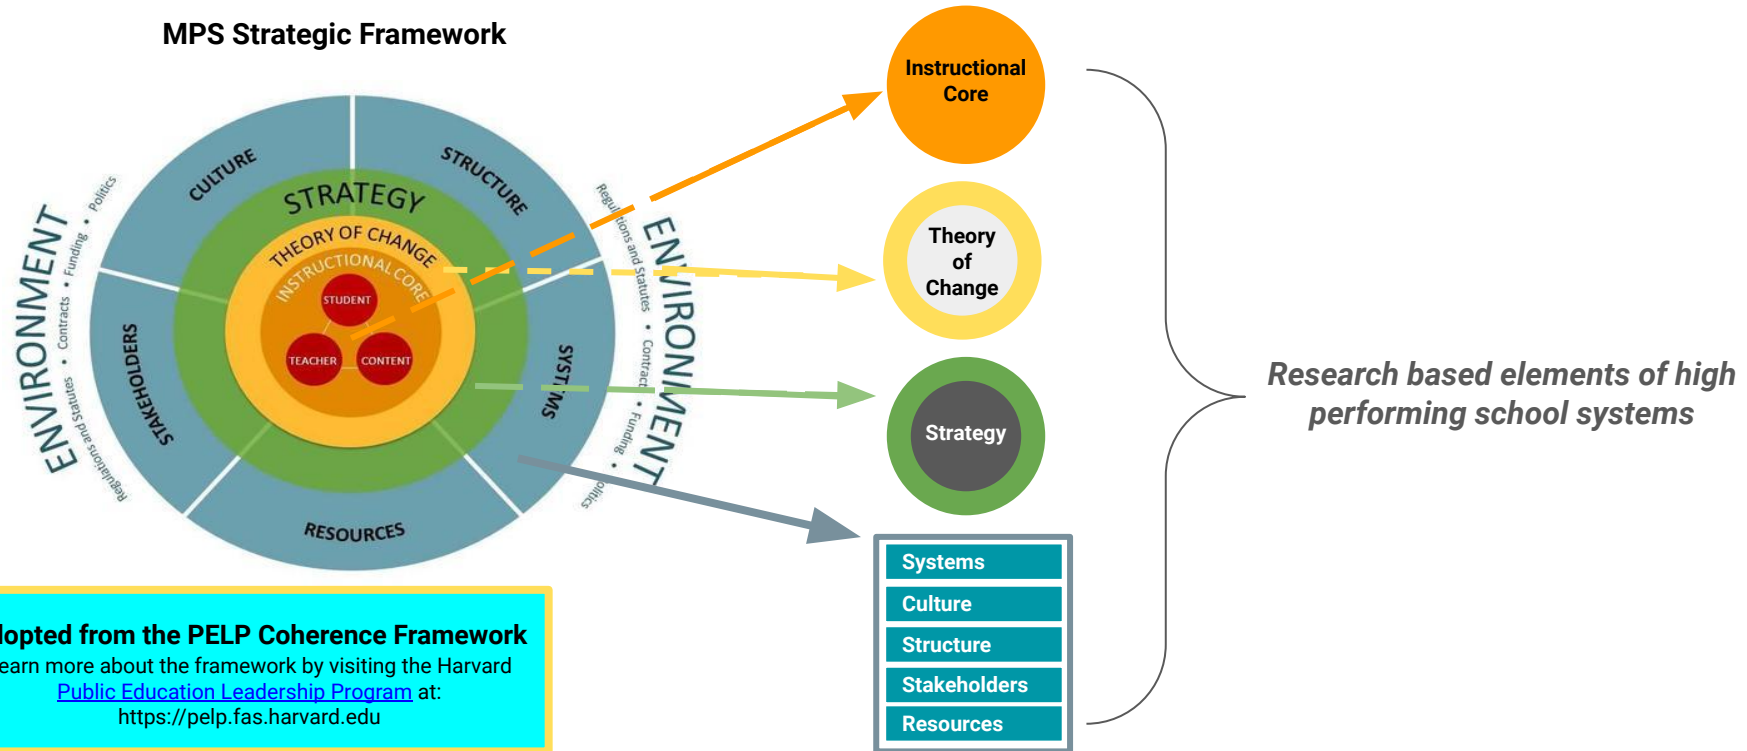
MPS Strategic Framework

ENVIRONMENT
Regulations and Statutes • Contracts • Funding • Politics

CULTURE

STRUCTURE

STRATEGY

THEORY OF CHANGE

INSTRUCTIONAL CORE

STUDENT

TEACHER

CONTENT

STAKEHOLDERS

SYSTEMS

RESOURCES

ENVIRONMENT
Regulations and Statutes • Contracts • Funding • Politics

Instructional Core

Theory of Change

Strategy

Systems

Culture

Structure

Stakeholders

Resources

Research based elements of high performing school systems

lopted from the PELP Coherence Framework
earn more about the framework by visiting the Harvard Public Education Leadership Program at: https://pelp.fas.harvard.edu